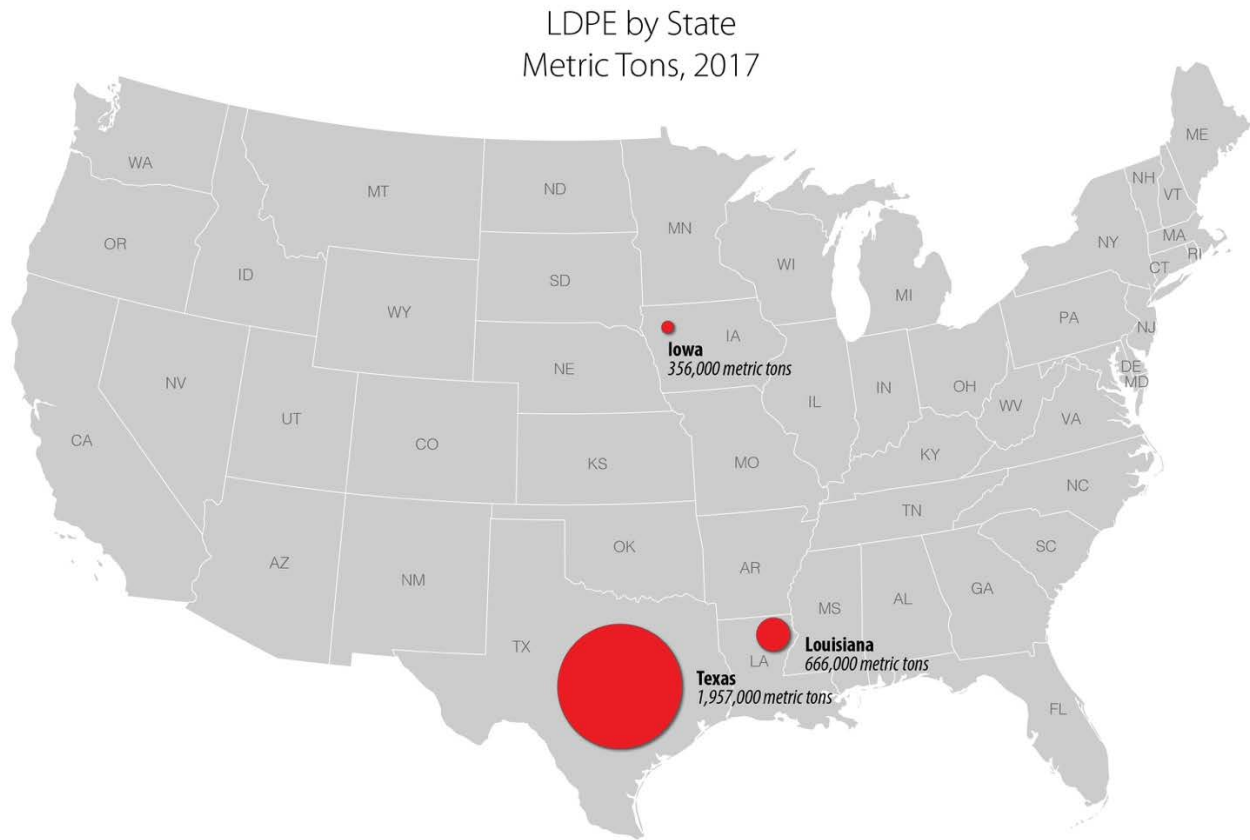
LDPE by State
Metric Tons, 2017

WA
MT
ND
MN
ME
NH
VT
OR
ID
SD
WI
NY
MA
CT
RI
MI
WY
IA
PA
NJ
Iowa
356,000 metric tons
NV
NE
DE
MD
IN
OH
IL
WV
VA
UT
CA
CO
KS
MO
KY
NC
TN
OK
AR
SC
AZ
NM
GA
AL
MS
TX
Louisiana
666,000 metric tons
LA
Texas
1,957,000 metric tons
FL